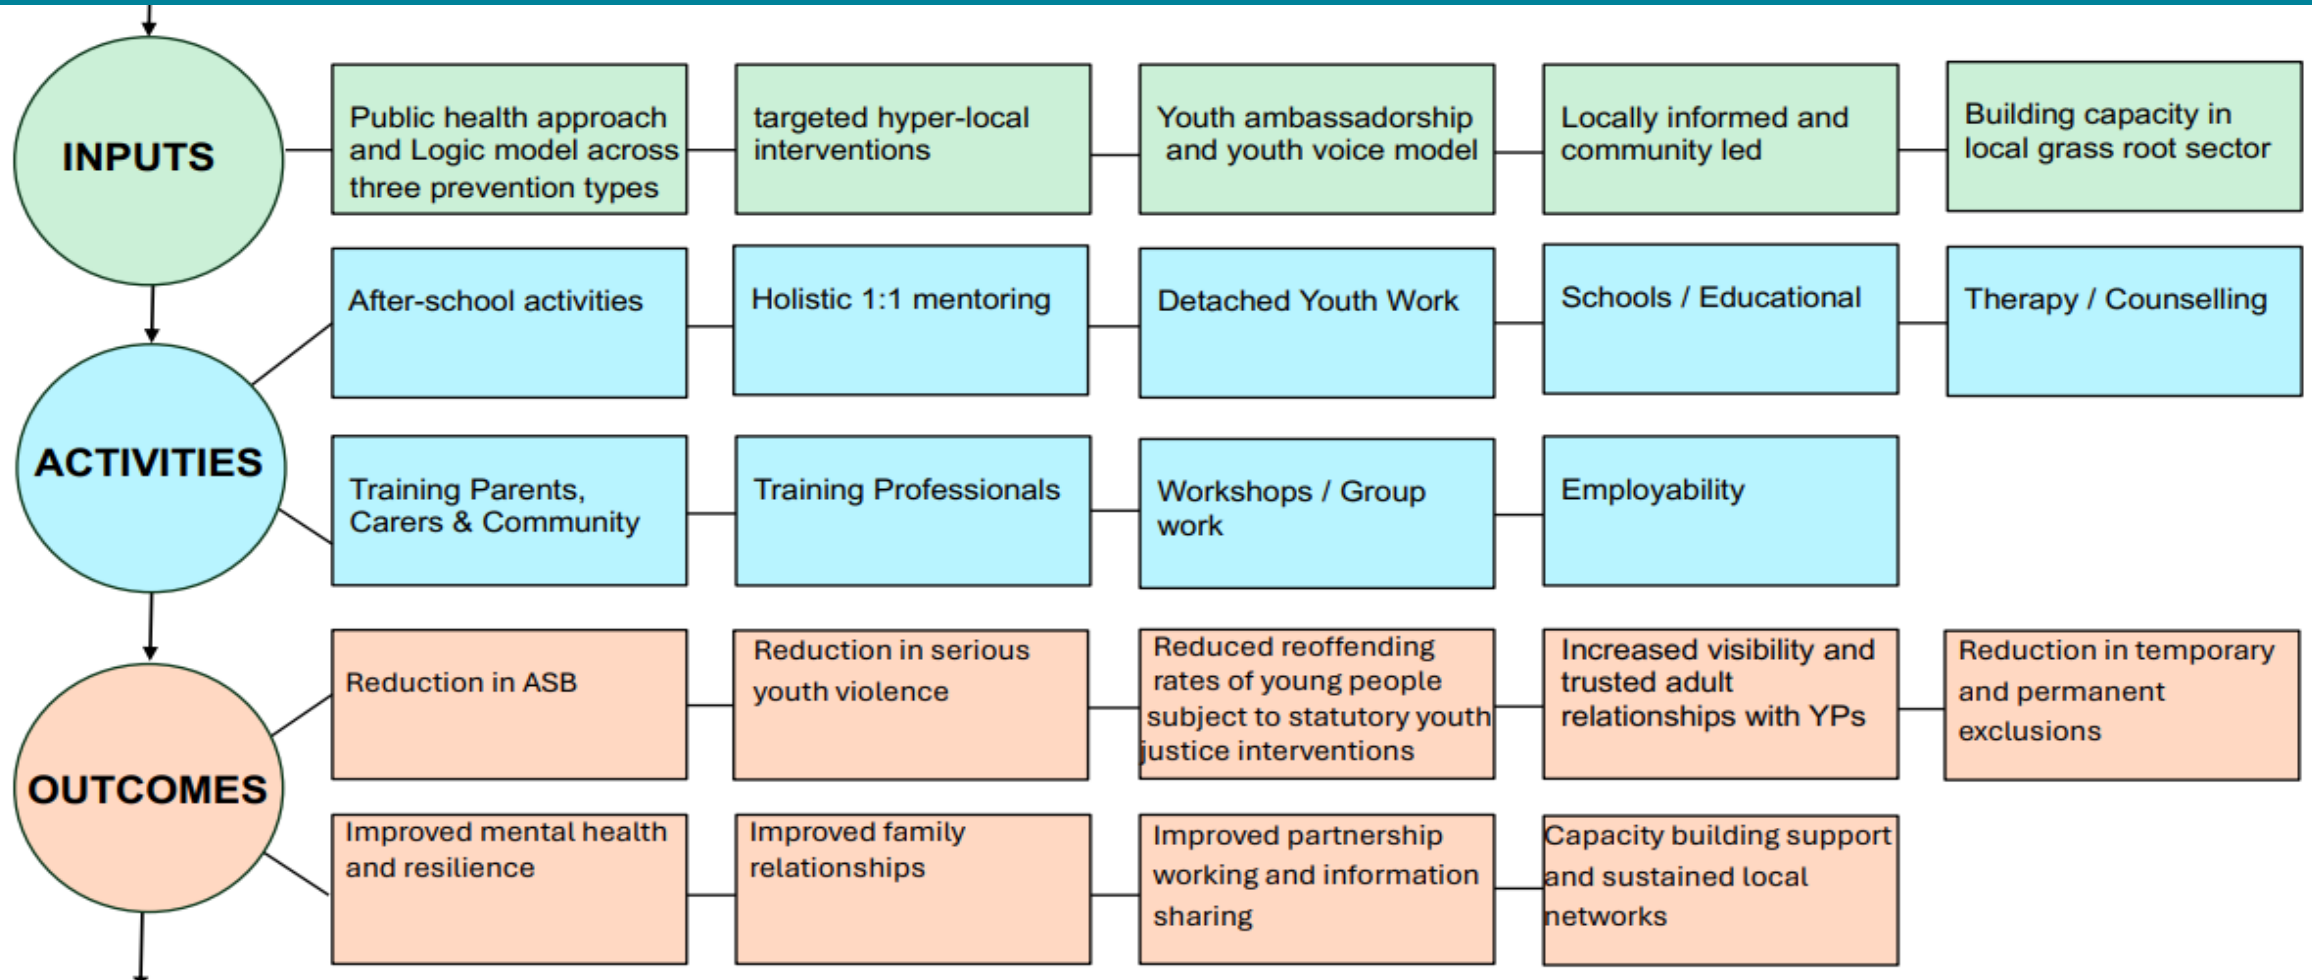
INPUTS

Public health approach and Logic model across three prevention types

targeted hyper-local interventions

Youth ambassadorship and youth voice model

Locally informed and community led

Building capacity in local grass root sector

ACTIVITIES

After-school activities

Holistic 1:1 mentoring

Detached Youth Work

Schools / Educational

Therapy / Counselling

Training Parents, Carers & Community

Training Professionals

Workshops / Group work

Employability

OUTCOMES

Reduction in ASB

Reduction in serious youth violence

Reduced reoffending rates of young people subject to statutory youth justice interventions

Increased visibility and trusted adult relationships with YPs

Reduction in temporary and permanent exclusions

Improved mental health and resilience

Improved family relationships

Improved partnership working and information sharing

Capacity building support and sustained local networks